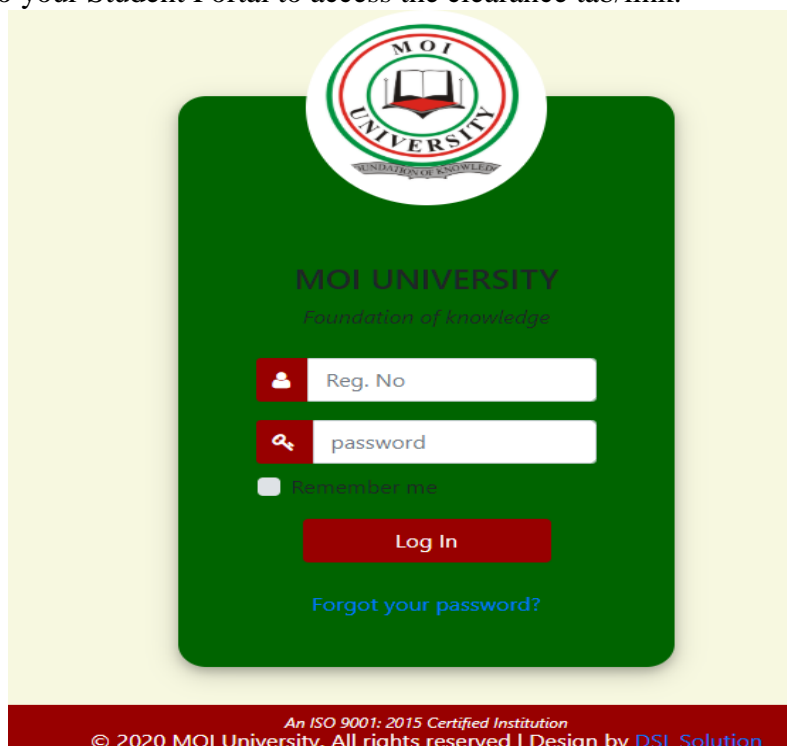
o your Student Portal to access the clearance tab/link.

MOI UNIVERSITY
FOUNDATION OF KNOWLEDGE

MOI UNIVERSITY
Foundation of knowledge

Reg. No
password
Remember me
Log In
Forgot your password?

An ISO 9001: 2015 Certified Institution
© 2020 MOI University. All rights reserved | Design by DSL Solution